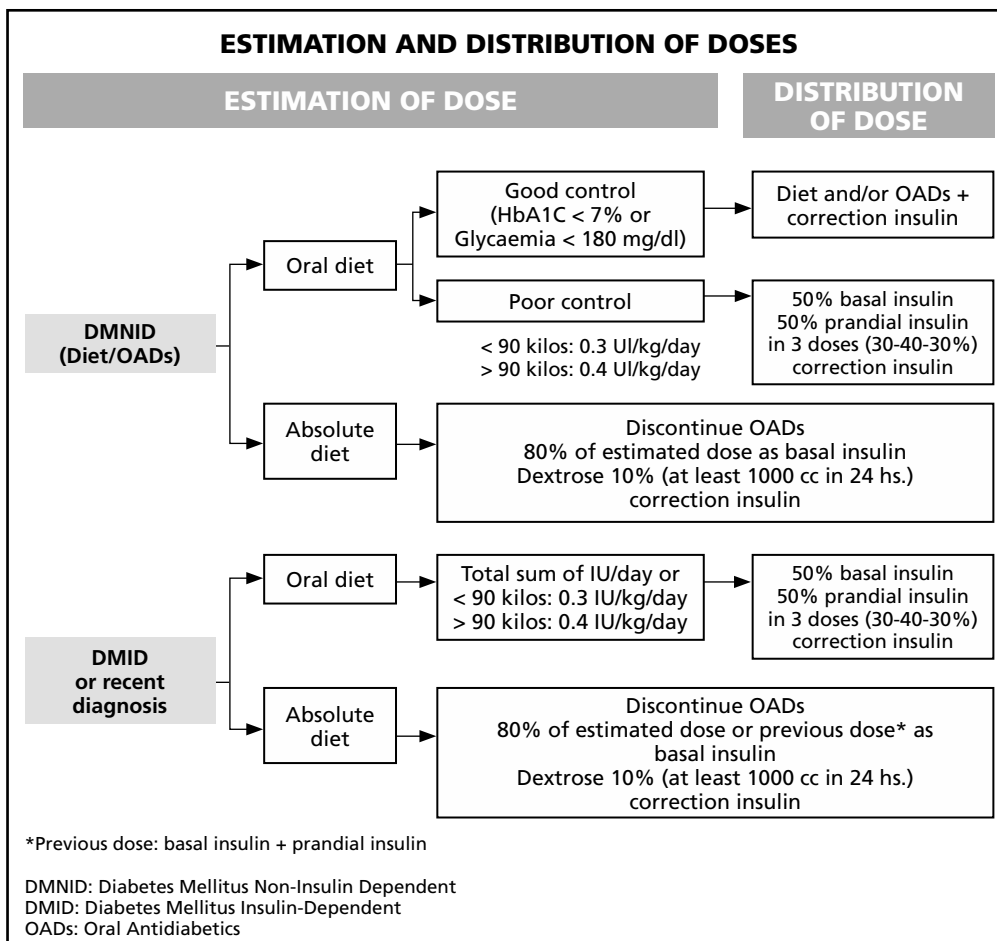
ESTIMATION AND DISTRIBUTION OF DOSES

ESTIMATION OF DOSE

DISTRIBUTION OF DOSE

DMNID (Diet/OADs)

Oral diet

Good control (HbA1C < 7% or Glycaemia < 180 mg/dl)

Diet and/or OADs + correction insulin

Poor control

< 90 kilos: 0.3 Ul/kg/day
> 90 kilos: 0.4 Ul/kg/day

50% basal insulin
50% prandial insulin in 3 doses (30-40-30%)
correction insulin

Absolute diet

Discontinue OADs
80% of estimated dose as basal insulin
Dextrose 10% (at least 1000 cc in 24 hs.)
correction insulin

DMID or recent diagnosis

Oral diet

Total sum of IU/day or
< 90 kilos: 0.3 IU/kg/day
> 90 kilos: 0.4 IU/kg/day

50% basal insulin
50% prandial insulin in 3 doses (30-40-30%)
correction insulin

Absolute diet

Discontinue OADs
80% of estimated dose or previous dose* as basal insulin
Dextrose 10% (at least 1000 cc in 24 hs.)
correction insulin

*Previous dose: basal insulin + prandial insulin

DMNID: Diabetes Mellitus Non-Insulin Dependent
DMID: Diabetes Mellitus Insulin-Dependent
OADs: Oral Antidiabetics